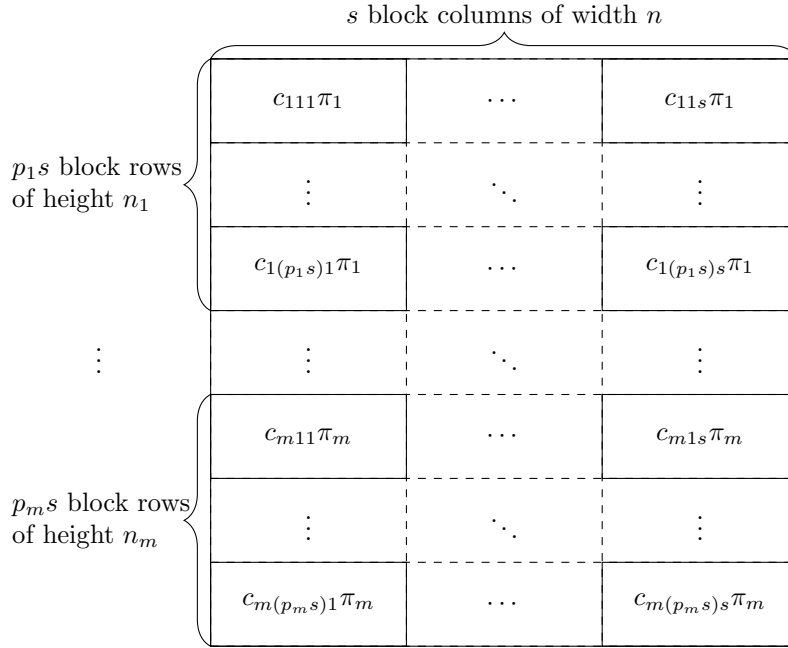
$s$ block columns of width $n$

$p_1 s$ block rows of height $n_1$

| $c_{111}\pi_1$ | $\cdots$ | $c_{11s}\pi_1$ |
|---|---|---|
| $\vdots$ | $\ddots$ | $\vdots$ |
| $c_{1(p_1 s)1}\pi_1$ | $\cdots$ | $c_{1(p_1 s)s}\pi_1$ |
| $\vdots$ | $\ddots$ | $\vdots$ |
| $c_{m11}\pi_m$ | $\cdots$ | $c_{m1s}\pi_m$ |
| $\vdots$ | $\ddots$ | $\vdots$ |
| $c_{m(p_m s)1}\pi_m$ | $\cdots$ | $c_{m(p_m s)s}\pi_m$ |

$\vdots$

$p_m s$ block rows of height $n_m$